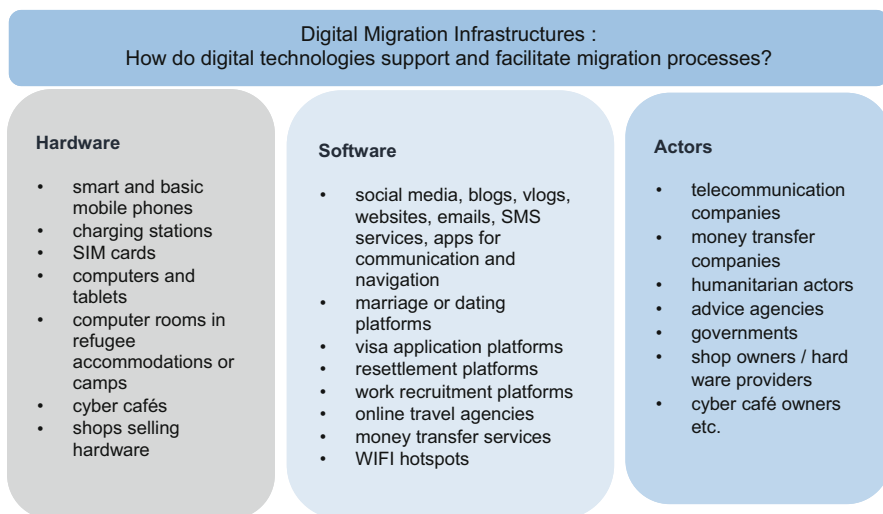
Digital Migration Infrastructures :
How do digital technologies support and facilitate migration processes?

**Hardware**

- smart and basic mobile phones
- charging stations
- SIM cards
- computers and tablets
- computer rooms in refugee accommodations or camps
- cyber cafés
- shops selling hardware

**Software**

- social media, blogs, vlogs, websites, emails, SMS services, apps for communication and navigation
- marriage or dating platforms
- visa application platforms
- resettlement platforms
- work recruitment platforms
- online travel agencies
- money transfer services
- WIFI hotspots

**Actors**

- telecommunication companies
- money transfer companies
- humanitarian actors
- advice agencies
- governments
- shop owners / hard ware providers
- cyber café owners etc.